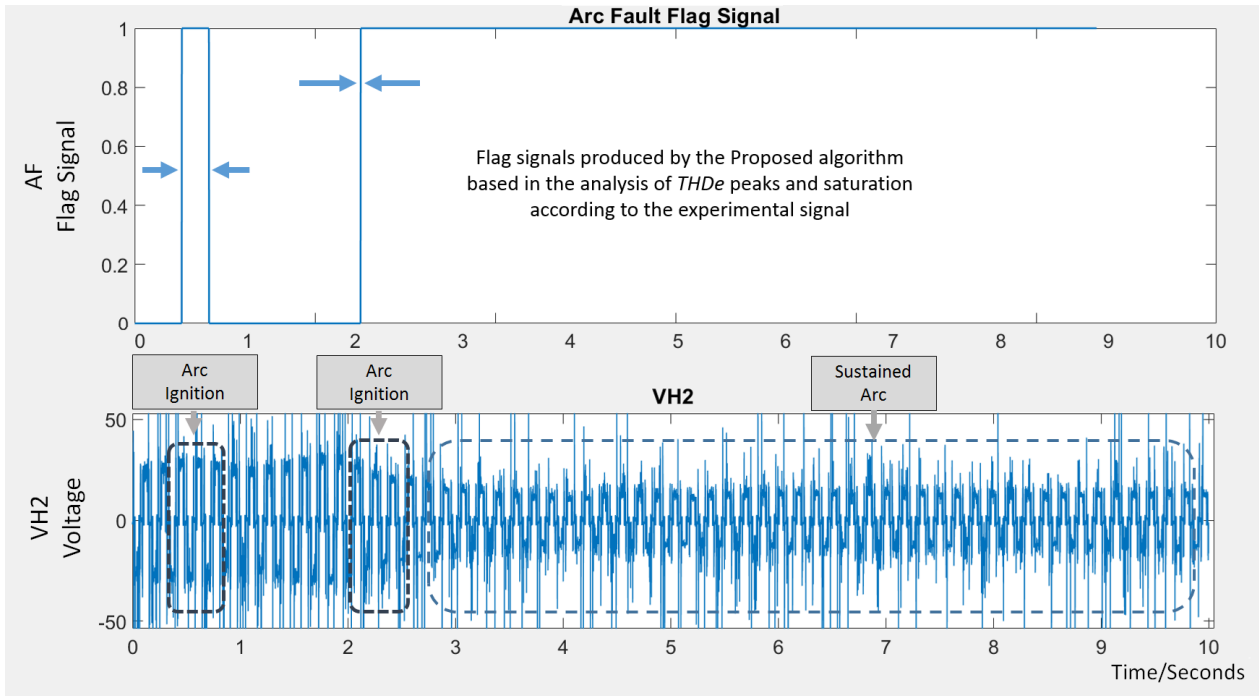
Arc Fault Flag Signal

AF
Flag Signal

1
0.8
0.6
0.4
0.2
0

Flag signals produced by the Proposed algorithm based in the analysis of *THDe* peaks and saturation according to the experimental signal

0 1 2 3 4 5 6 7 8 9 10

Arc Ignition

Arc Ignition

Sustained Arc

VH2

VH2
Voltage

50
0
-50

0 1 2 3 4 5 6 7 8 9 10
Time/Seconds